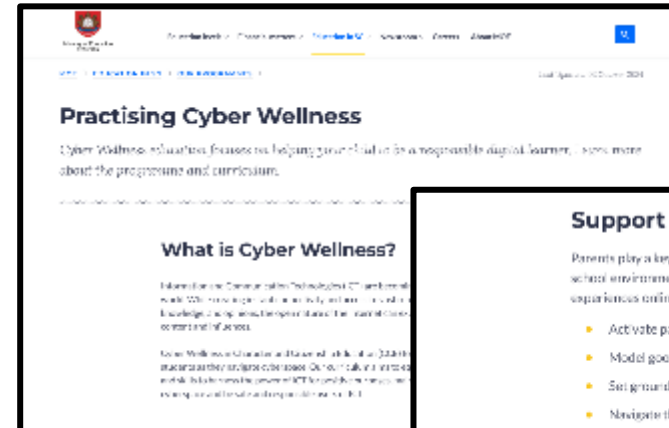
Practising Cyber Wellness

Cyber Wellness education focuses on helping your child to be a responsible digital learner. Learn more about the programme and curriculum.

What is Cyber Wellness?

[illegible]

Support

Parents play a key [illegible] school environment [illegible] experiences online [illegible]

Activate pa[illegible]

Model goo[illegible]

Set ground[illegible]

Navigate t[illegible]